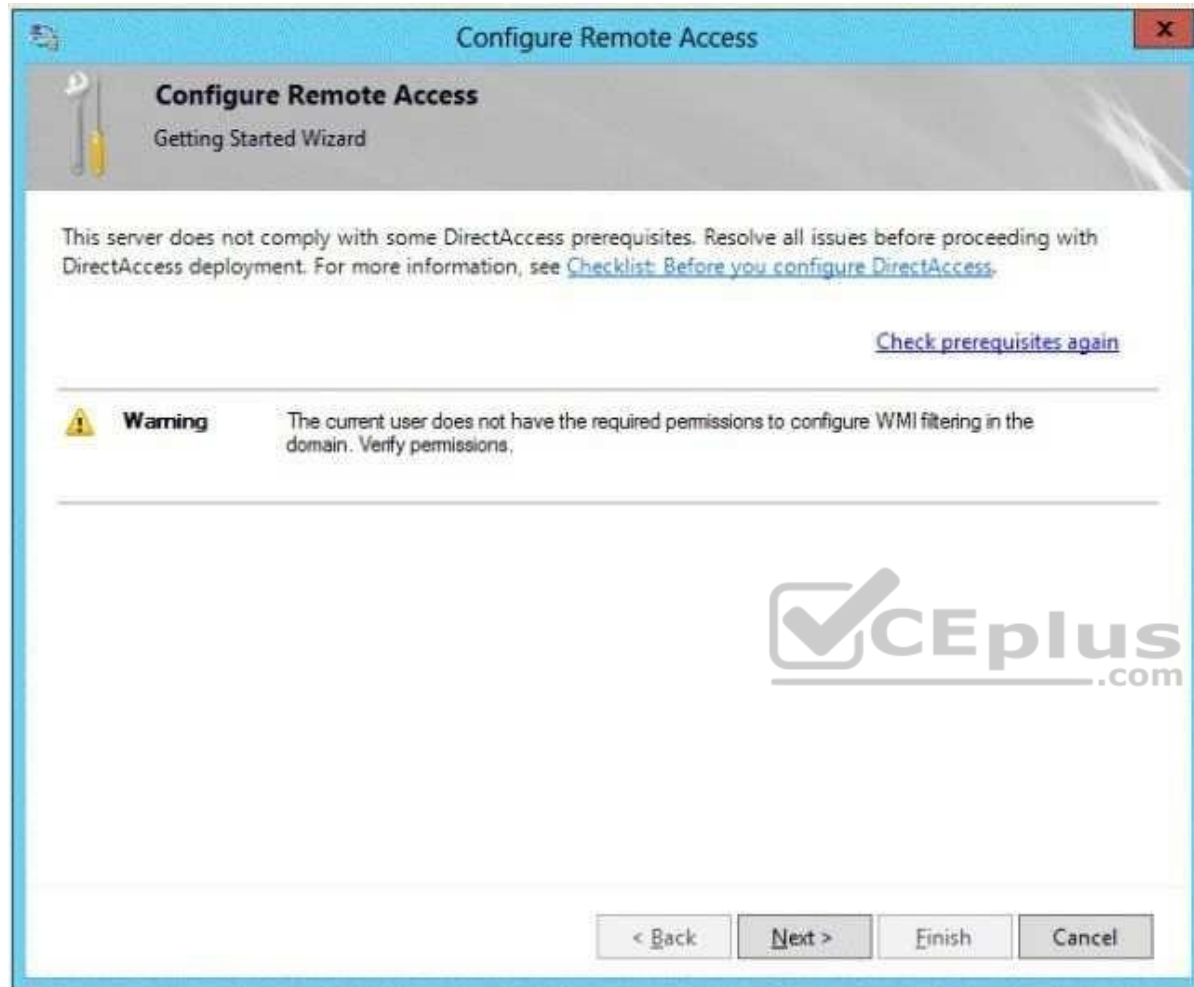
Configure Remote Access

Configure Remote Access

Getting Started Wizard

This server does not comply with some DirectAccess prerequisites. Resolve all issues before proceeding with DirectAccess deployment. For more information, see Checklist: Before you configure DirectAccess.

Check prerequisites again

Warning The current user does not have the required permissions to configure WMI filtering in the domain. Verify permissions.

CEplus .com

< Back Next > Finish Cancel